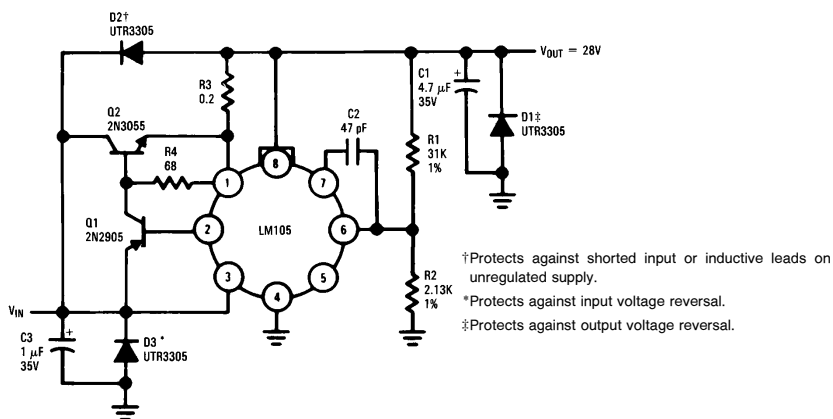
D2†
UTR3305

$V_{OUT}$ = 28V

R3
0.2

C1
4.7 µF
35V

+

D1‡
UTR3305

Q2
2N3055

C2
47 pF

R4
68

R1
31K
1%

8

1

7

Q1
2N2905

2

LM105

6

3

5

4

†Protects against shorted input or inductive leads on unregulated supply.

R2
2.13K
1%

*Protects against input voltage reversal.

$V_{IN}$

‡Protects against output voltage reversal.

C3
1 µF
35V

+

D3*
UTR3305